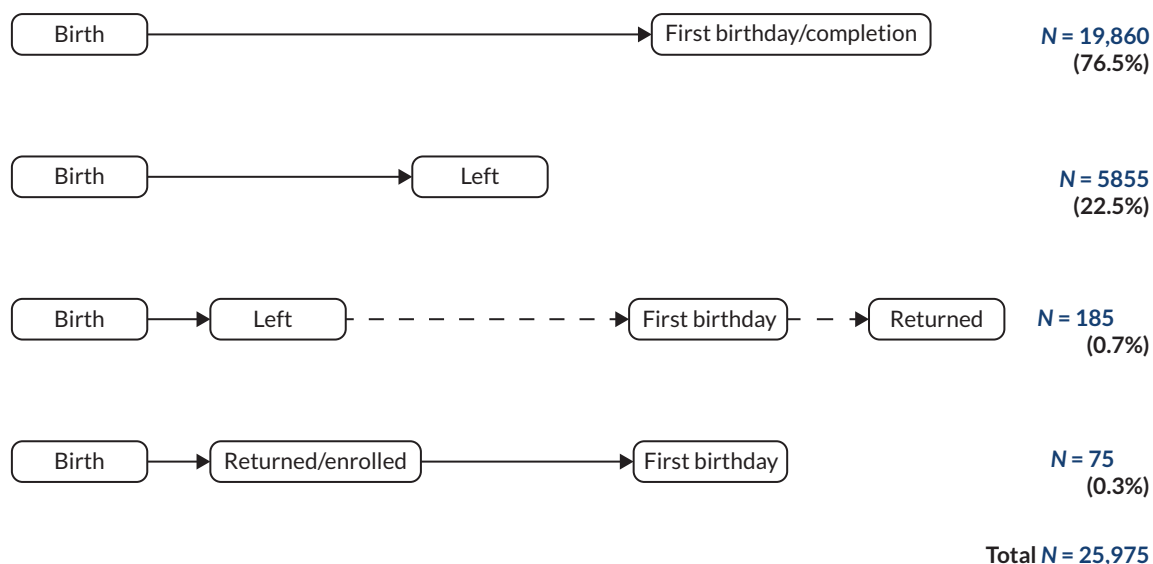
Birth → First birthday/completion
$N$ = 19,860
(76.5%)

Birth → Left
$N$ = 5855
(22.5%)

Birth → Left → First birthday → Returned
$N$ = 185
(0.7%)

Birth → Returned/enrolled → First birthday
$N$ = 75
(0.3%)

Total $N$ = 25,975